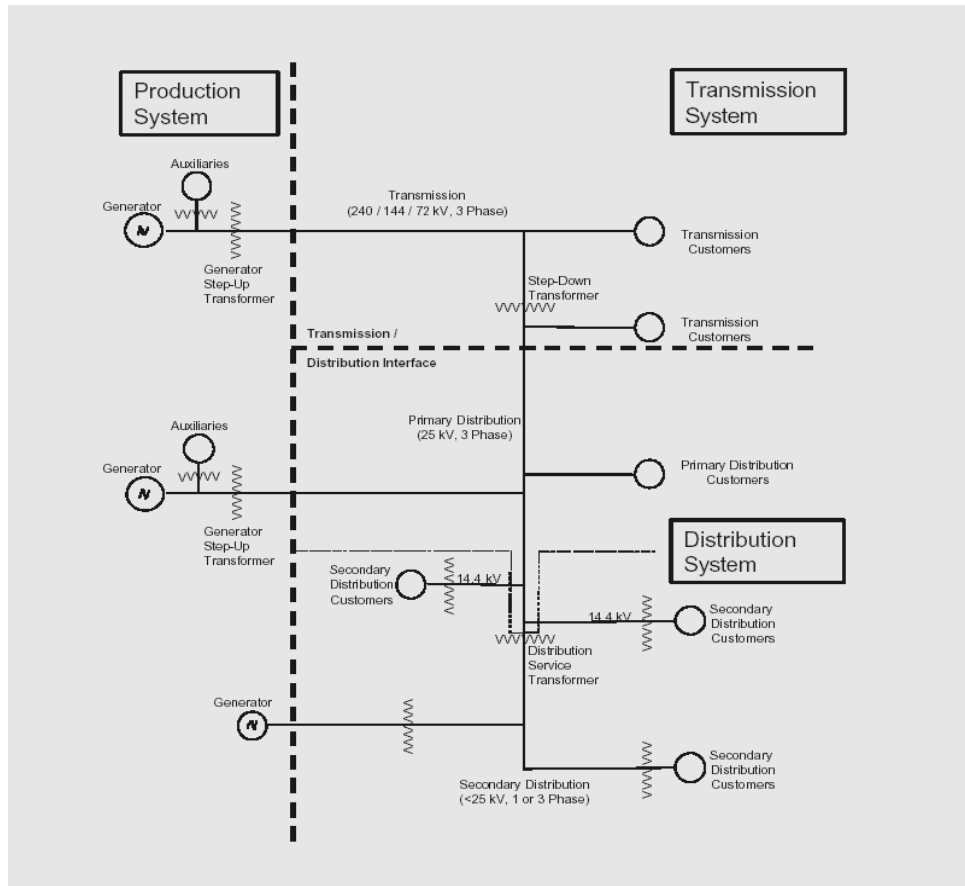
Production System

Transmission System

Auxiliaries

Generator

Transmission (240 / 144 / 72 kV, 3 Phase)

Transmission Customers

Generator Step-Up Transformer

Step-Down Transformer

Transmission Customers

Transmission /

Distribution Interface

Primary Distribution (25 kV, 3 Phase)

Auxiliaries

Generator

Primary Distribution Customers

Generator Step-Up Transformer

Distribution System

Secondary Distribution Customers

14.4 kV

14.4 kV

Secondary Distribution Customers

Distribution Service Transformer

Generator

Secondary Distribution Customers

Secondary Distribution (<25 kV, 1 or 3 Phase)